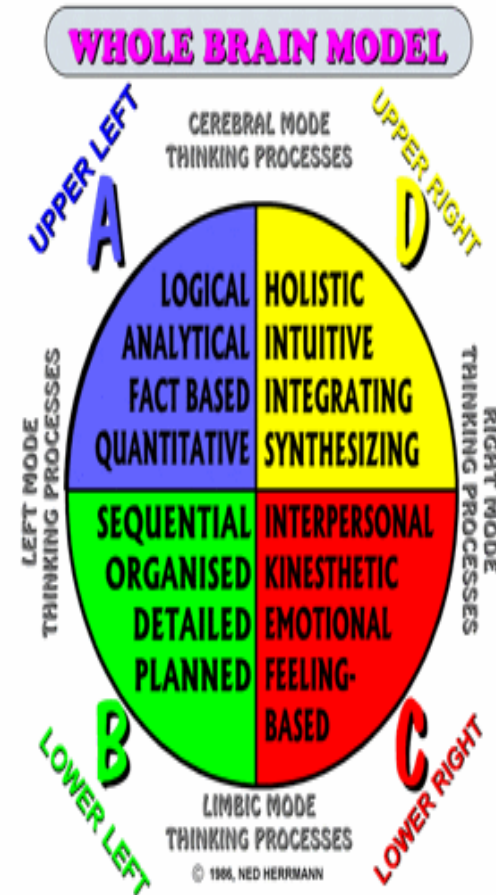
WHOLE BRAIN MODEL

UPPER LEFT

A

CEREBRAL MODE THINKING PROCESSES

UPPER RIGHT

D

LEFT MODE THINKING PROCESSES

LOGICAL
ANALYTICAL
FACT BASED
QUANTITATIVE

HOLISTIC
INTUITIVE
INTEGRATING
SYNTHESIZING

RIGHT MODE THINKING PROCESSES

SEQUENTIAL
ORGANISED
DETAILED
PLANNED

INTERPERSONAL
KINESTHETIC
EMOTIONAL
FEELING-BASED

B

LOWER LEFT

LIMBIC MODE THINKING PROCESSES

© 1986, NED HERRMANN

C

LOWER RIGHT